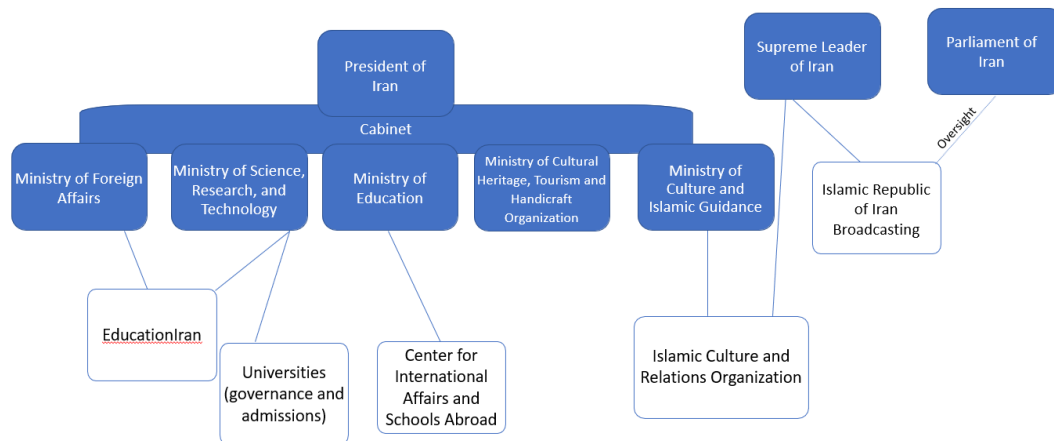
President of Iran

Supreme Leader of Iran

Parliament of Iran

Cabinet

Ministry of Foreign Affairs

Ministry of Science, Research, and Technology

Ministry of Education

Ministry of Cultural Heritage, Tourism and Handicraft Organization

Ministry of Culture and Islamic Guidance

Oversight

Islamic Republic of Iran Broadcasting

EducationIran

Universities (governance and admissions)

Center for International Affairs and Schools Abroad

Islamic Culture and Relations Organization